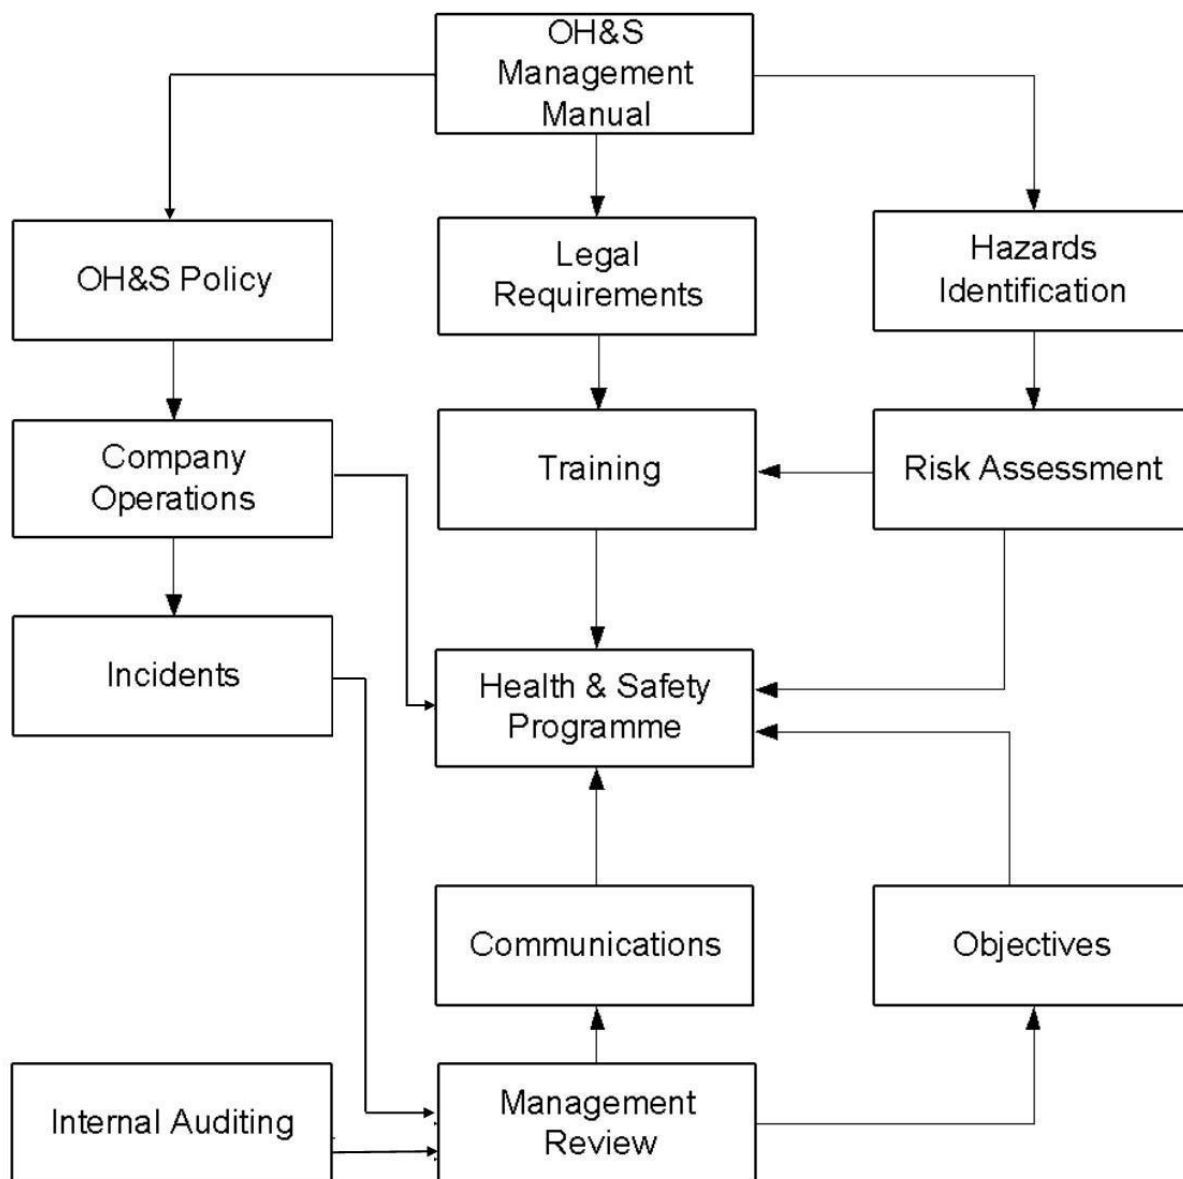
OH&S Management Manual

OH&S Policy

Legal Requirements

Hazards Identification

Company Operations

Training

Risk Assessment

Incidents

Health & Safety Programme

Communications

Objectives

Internal Auditing

Management Review